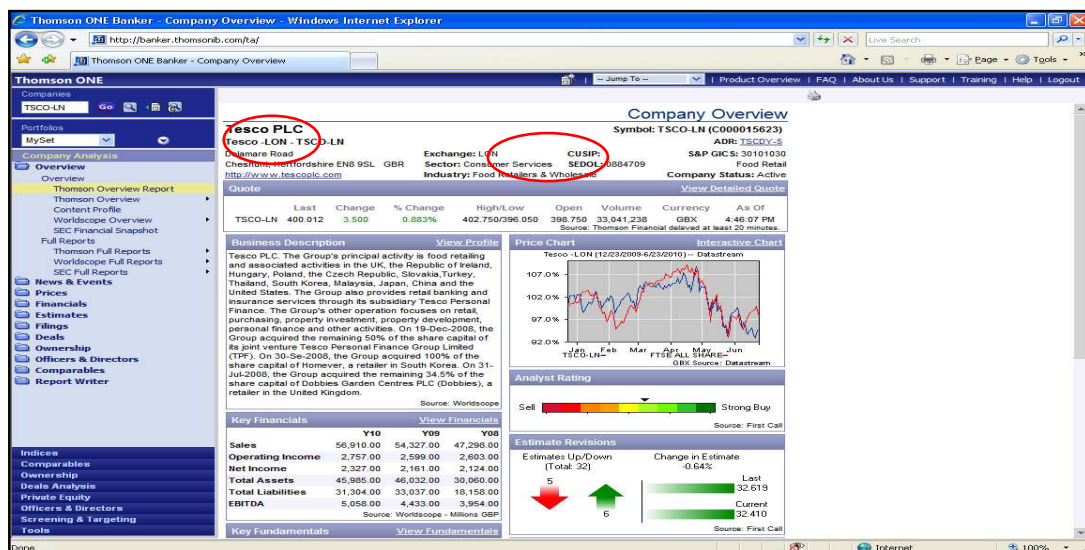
Thomson ONE Banker - Company Overview - Windows Internet Explorer

http://banker.thomsonib.com/ta/

Live Search

Thomson ONE Banker - Company Overview

Page Tools

Thomson ONE

-- Jump To --

| Product Overview | FAQ | About Us | Support | Training | Help | Logout

Companies
TSCO-LN Go

Portfolios
MySet

Company Analysis
Overview
Overview
Thomson Overview Report
Thomson Overview
Content Profile
Worldscope Overview
SEC Financial Snapshot
Full Reports
Thomson Full Reports
Worldscope Full Reports
SEC Full Reports
News & Events
Prices
Financials
Estimates
Filings
Deals
Ownership
Officers & Directors
Comparables
Report Writer

Indices
Comparables
Ownership
Deals Analysis
Private Equity
Officers & Directors
Screening & Targeting
Tools

Company Overview

Tesco PLC
Tesco -LON - TSCO-LN
Delamare Road
Cheshunt, Hertfordshire EN8 9SL GBR
http://www.tescoplc.com

Exchange: LON
Sector: Consumer Services
Industry: Food Retailers & Wholesale

Symbol: TSCO-LN (C000015623)
ADR: TSCDY-5
CUSIP:
SEDOL: 0884709
S&P GICS: 30101030
Food Retail
Company Status: Active

Quote View Detailed Quote

| | Last | Change | % Change | High/Low | Open | Volume | Currency | As Of |
|---|---|---|---|---|---|---|---|---|
| TSCO-LN | 400.012 | 3.500 | 0.883% | 402.750/396.050 | 398.750 | 33,041,238 | GBX | 4:46:07 PM |

Source: Thomson Financial delayed at least 20 minutes.

Business Description View Profile

Tesco PLC. The Group's principal activity is food retailing and associated activities in the UK, the Republic of Ireland, Hungary, Poland, the Czech Republic, Slovakia,Turkey, Thailand, South Korea, Malaysia, Japan, China and the United States. The Group also provides retail banking and insurance services through its subsidiary Tesco Personal Finance. The Group's other operation focuses on retail, purchasing, property investment, property development, personal finance and other activities. On 19-Dec-2008, the Group acquired the remaining 50% of the share capital of its joint venture Tesco Personal Finance Group Limited (TPF). On 30-Se-2008, the Group acquired 100% of the share capital of Homever, a retailer in South Korea. On 31-Jul-2008, the Group acquired the remaining 34.5% of the share capital of Dobbies Garden Centres PLC (Dobbies), a retailer in the United Kingdom.

Source: Worldscope

Price Chart Interactive Chart

Tesco -LON (12/23/2009-6/23/2010) -- Datastream

107.0%
102.0%
97.0%
92.0%
Jan Feb Mar Apr May Jun
TSCO-LN FTSE ALL SHARE
GBX Source: Datastream

Analyst Rating

Sell Strong Buy

Source: First Call

Key Financials View Financials

| | Y10 | Y09 | Y08 |
|---|---|---|---|
| Sales | 56,910.00 | 54,327.00 | 47,298.00 |
| Operating Income | 2,757.00 | 2,599.00 | 2,603.00 |
| Net Income | 2,327.00 | 2,161.00 | 2,124.00 |
| Total Assets | 45,985.00 | 46,032.00 | 30,060.00 |
| Total Liabilities | 31,304.00 | 33,037.00 | 18,158.00 |
| EBITDA | 5,058.00 | 4,433.00 | 3,954.00 |

Source: Worldscope - Millions GBP

Estimate Revisions

Estimates Up/Down
(Total: 32)
5
6

Change in Estimate
-0.64%
Last
32.619
Current
32.410

Source: First Call

Key Fundamentals View Fundamentals

Done

Internet

100%